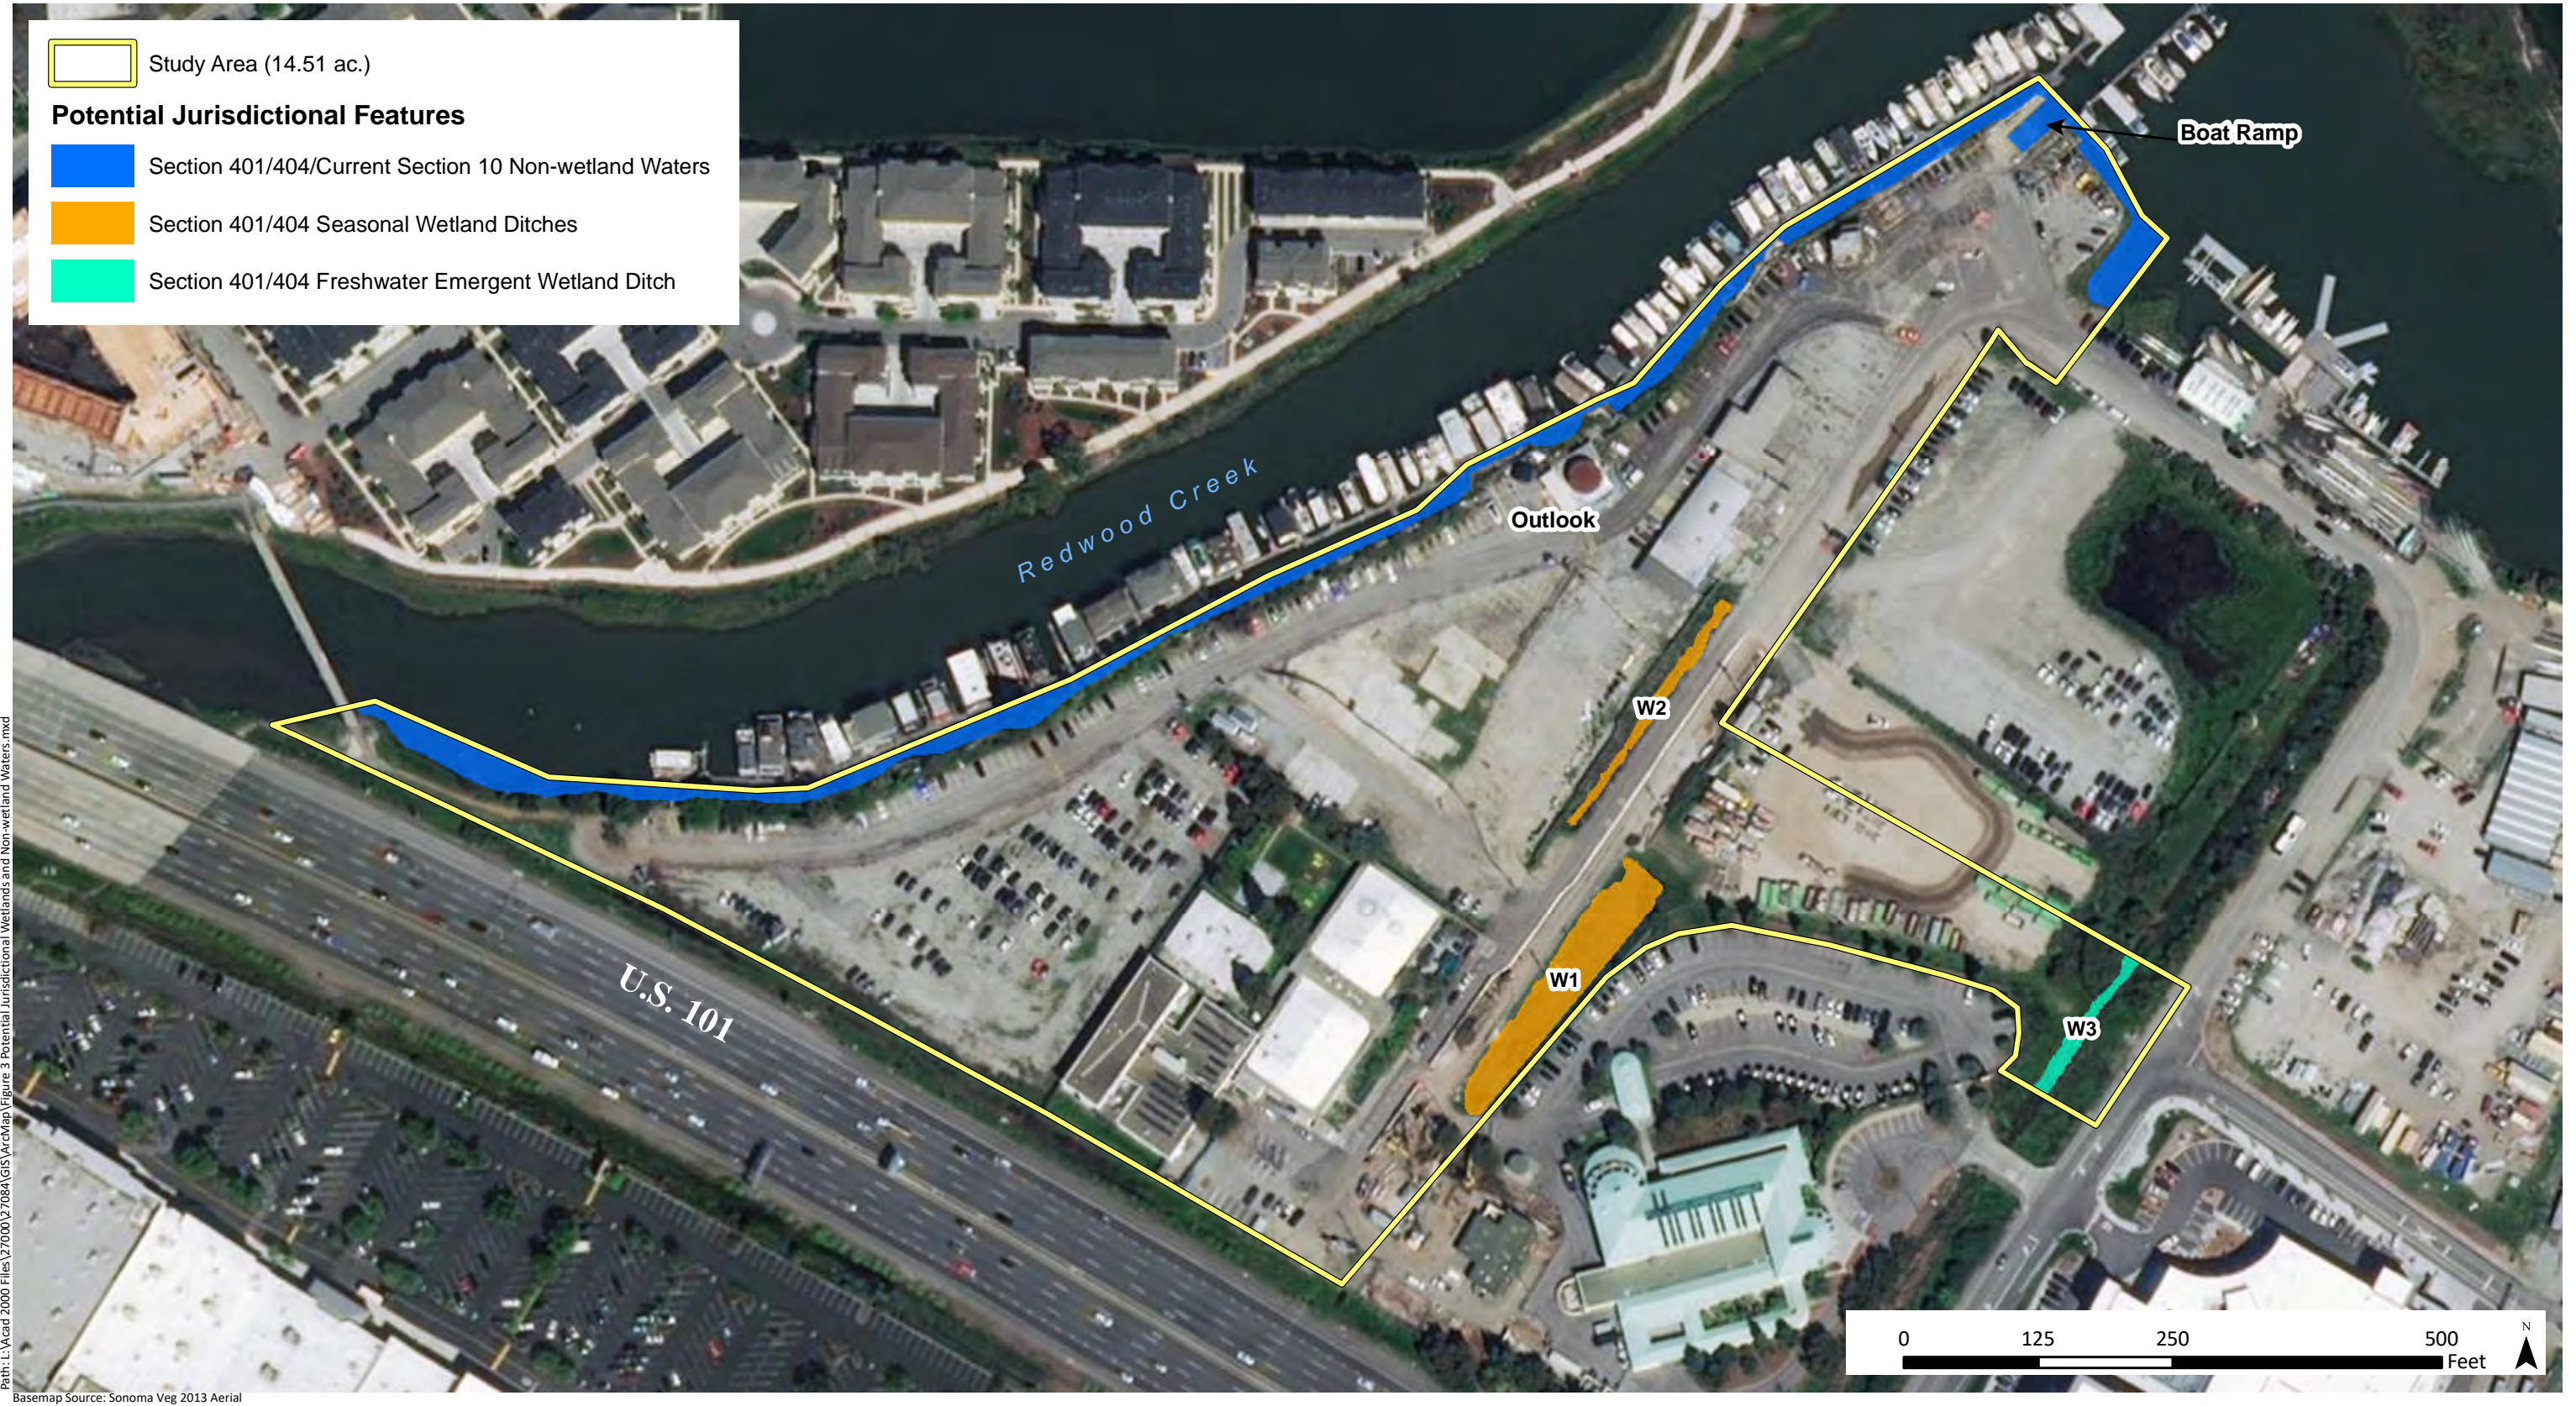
Study Area (14.51 ac.)

Potential Jurisdictional Features

Section 401/404/Current Section 10 Non-wetland Waters

Section 401/404 Seasonal Wetland Ditches

Section 401/404 Freshwater Emergent Wetland Ditch

Boat Ramp

Redwood Creek

Outlook

W2

W1

W3

U.S. 101

0 125 250 500 Feet

N

Path: L:\Acad 2000 Files\27000\27084\GIS\ArcMap\Figure 3 Potential Jurisdictional Wetlands and Non-wetland Waters.mxd

Basemap Source: Sonoma Veg 2013 Aerial